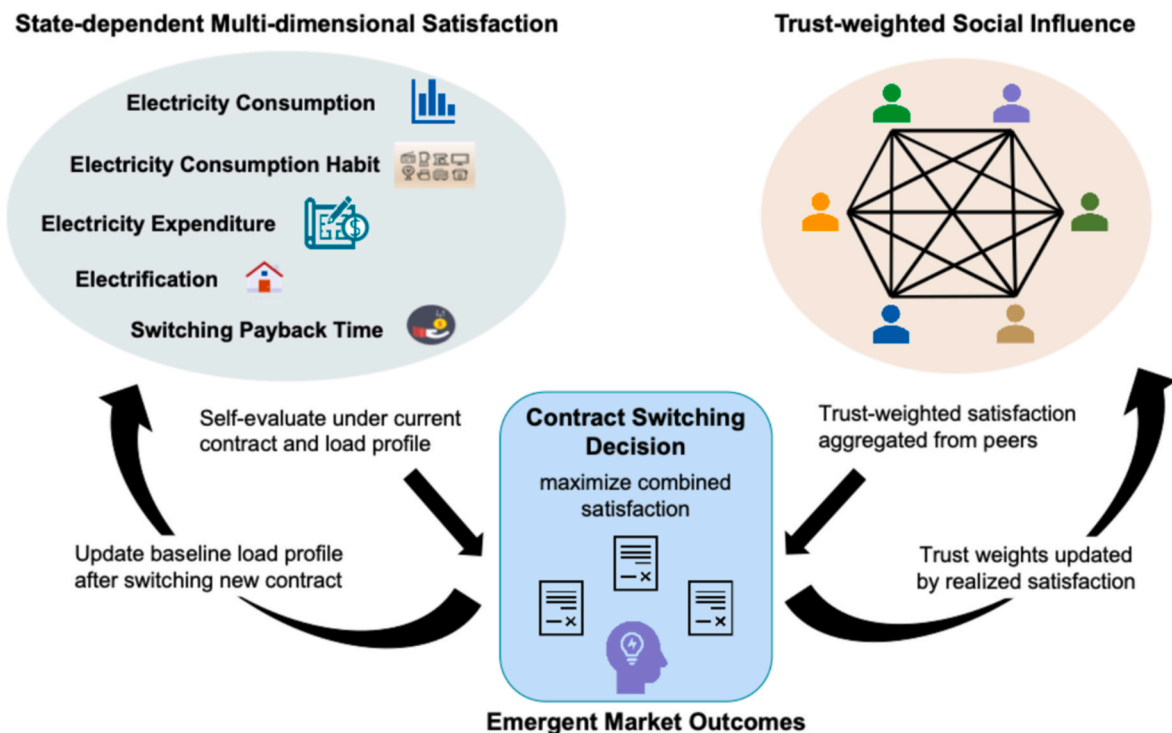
State-dependent Multi-dimensional Satisfaction

Electricity Consumption

Electricity Consumption Habit

Electricity Expenditure

Electrification

Switching Payback Time

Trust-weighted Social Influence

Self-evaluate under current contract and load profile

Contract Switching Decision

maximize combined satisfaction

Trust-weighted satisfaction aggregated from peers

Update baseline load profile after switching new contract

Trust weights updated by realized satisfaction

Emergent Market Outcomes